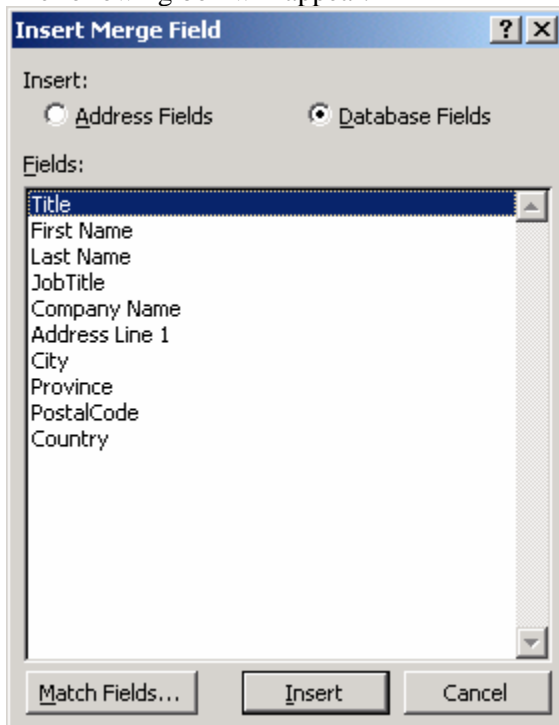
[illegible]

Insert Merge Field ? X

Insert:

Address Fields

Database Fields

Fields:

Title
First Name
Last Name
JobTitle
Company Name
Address Line 1
City
Province
PostalCode
Country

Match Fields...

Insert

Cancel